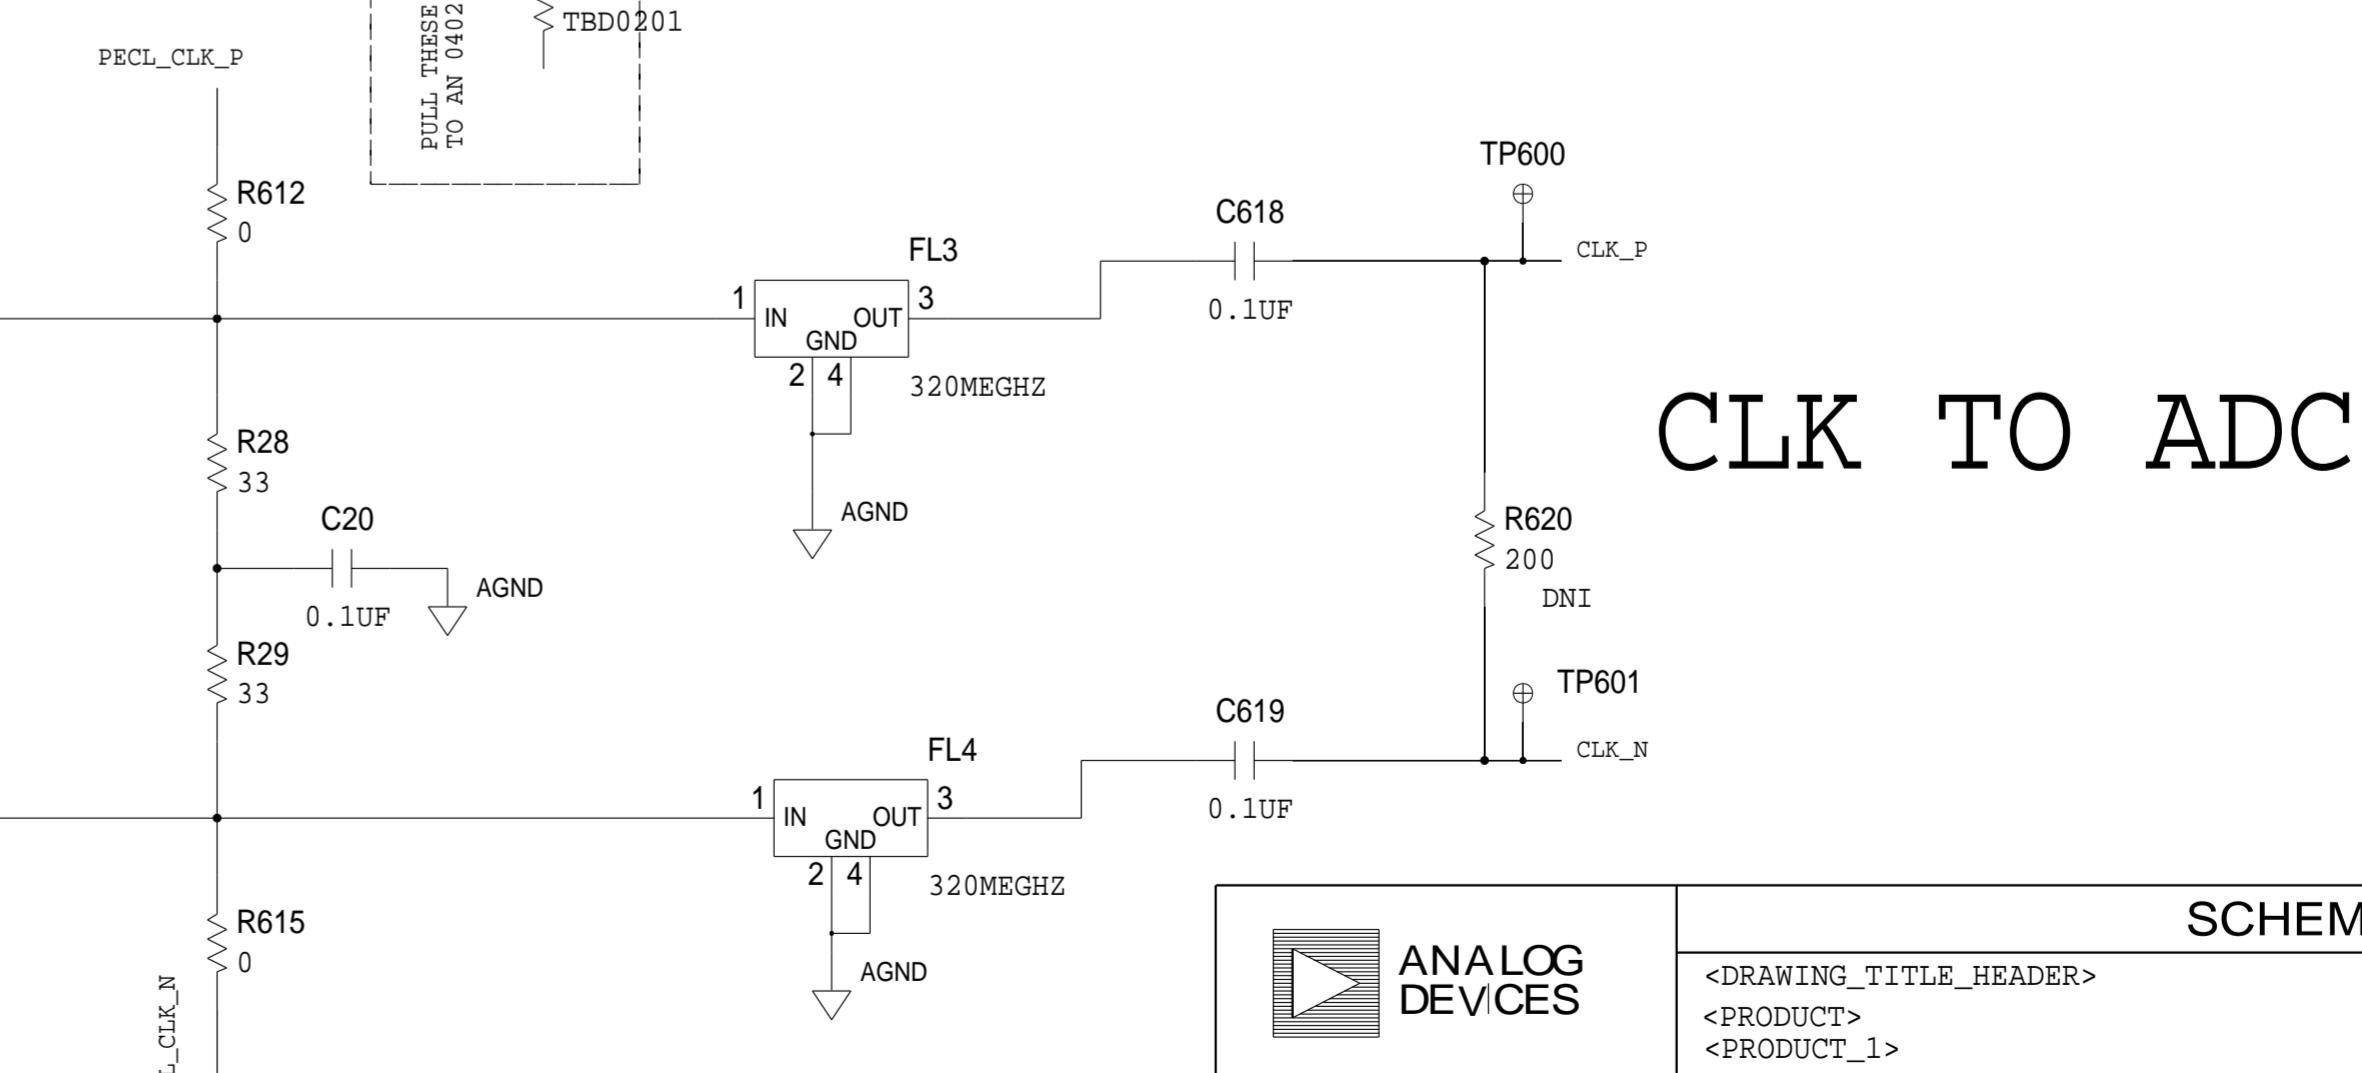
PECL_CLK_P

PULL THESE
TO AN 0402

TBD0201

R612
0

R28
33

C20
0.1UF

AGND

R29
33

R615
0

L_CLK_N

FL3
1 IN GND OUT 3
2 4
320MEGHZ

AGND

FL4
1 IN GND OUT 3
2 4
320MEGHZ

AGND

C618
0.1UF

C619
0.1UF

TP600

CLK_P

R620
200
DNI

TP601

CLK_N

CLK TO ADC

ANALOG
DEVICES

SCHEM

<DRAWING_TITLE_HEADER>
<PRODUCT>
<PRODUCT_1>